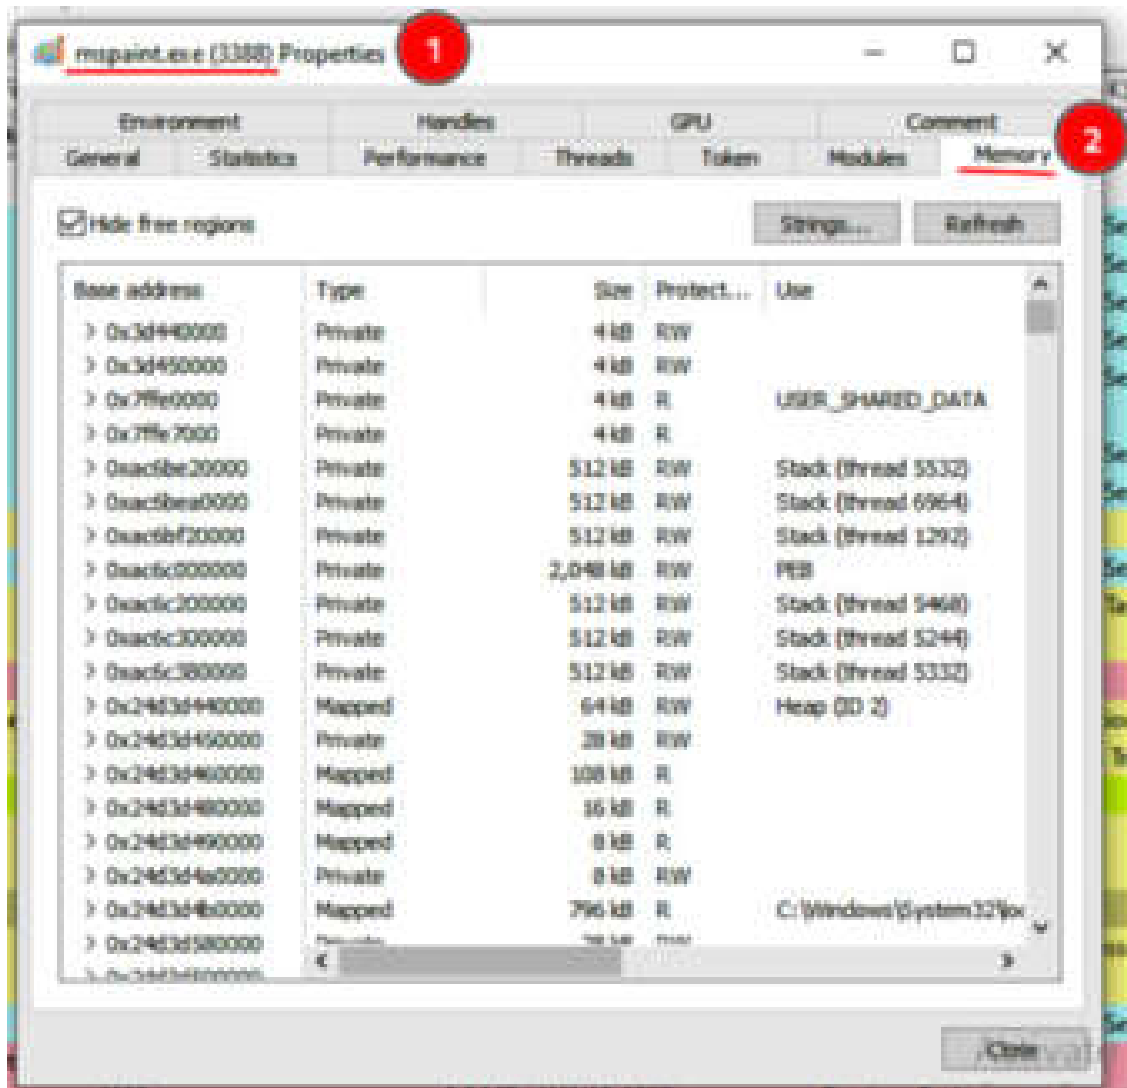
mspaint.exe (3388) Properties

1

Environment | Handles | GPU | Comment
General | Statistics | Performance | Threads | Token | Modules | Memory

2

Hide free regions

Strings...

Refresh

| Base address | Type | Size | Protect... | Use |
|---|---|---|---|---|
| 0x3d440000 | Private | 4 kB | RW | |
| 0x3d450000 | Private | 4 kB | RW | |
| 0x7ffe0000 | Private | 4 kB | R | USER_SHARED_DATA |
| 0x7ffe7000 | Private | 4 kB | R | |
| 0xac6be20000 | Private | 512 kB | RW | Stack (thread 5532) |
| 0xac6bea0000 | Private | 512 kB | RW | Stack (thread 6964) |
| 0xac6bf20000 | Private | 512 kB | RW | Stack (thread 1292) |
| 0xac6c000000 | Private | 2,048 kB | RW | PEB |
| 0xac6c200000 | Private | 512 kB | RW | Stack (thread 5468) |
| 0xac6c300000 | Private | 512 kB | RW | Stack (thread 5244) |
| 0xac6c380000 | Private | 512 kB | RW | Stack (thread 5332) |
| 0x24d3d440000 | Mapped | 64 kB | RW | Heap (ID 2) |
| 0x24d3d450000 | Private | 28 kB | RW | |
| 0x24d3d460000 | Mapped | 108 kB | R | |
| 0x24d3d480000 | Mapped | 16 kB | R | |
| 0x24d3d490000 | Mapped | 8 kB | R | |
| 0x24d3d4a0000 | Private | 8 kB | RW | |
| 0x24d3d4b0000 | Mapped | 796 kB | R | C:\Windows\System32\lo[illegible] |
| 0x24d3d580000 | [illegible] | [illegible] | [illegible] | |

Close